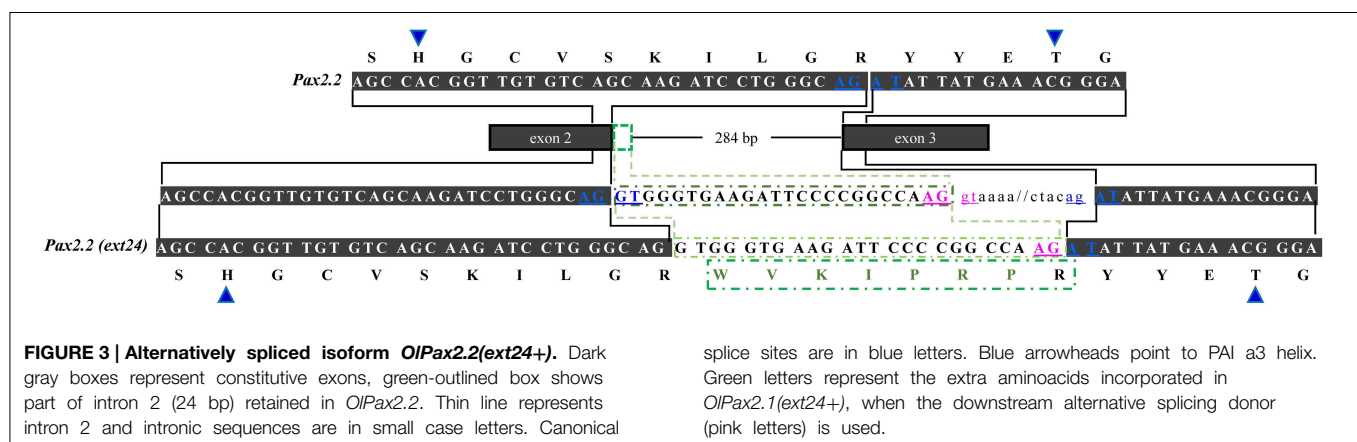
S H G C V S K I L G R Y Y E T G

Pax2.2 AGC CAC GGT TGT GTC AGC AAG ATC CTG GGC AG A T AT TAT GAA ACG GGA

exon 2 284 bp exon 3

AGCCACGGTTGTGTCAGCAAGATCCTGGGCAG GTGGGTGAAGATTCCCCGGCCAAG gtaaaa//ctacag ATATTATGAAACGGGA

Pax2.2 (ext24) AGC CAC GGT TGT GTC AGC AAG ATC CTG GGC AG G TGG GTG AAG ATT CCC CGG CCA AG A T AT TAT GAA ACG GGA

S H G C V S K I L G R W V K I P R P R Y Y E T G

**FIGURE 3 | Alternatively spliced isoform *OlPax2.2(ext24+)*.** Dark gray boxes represent constitutive exons, green-outlined box shows part of intron 2 (24 bp) retained in *OlPax2.2*. Thin line represents intron 2 and intronic sequences are in small case letters. Canonical splice sites are in blue letters. Blue arrowheads point to PAI a3 helix. Green letters represent the extra aminoacids incorporated in *OlPax2.1(ext24+)*, when the downstream alternative splicing donor (pink letters) is used.